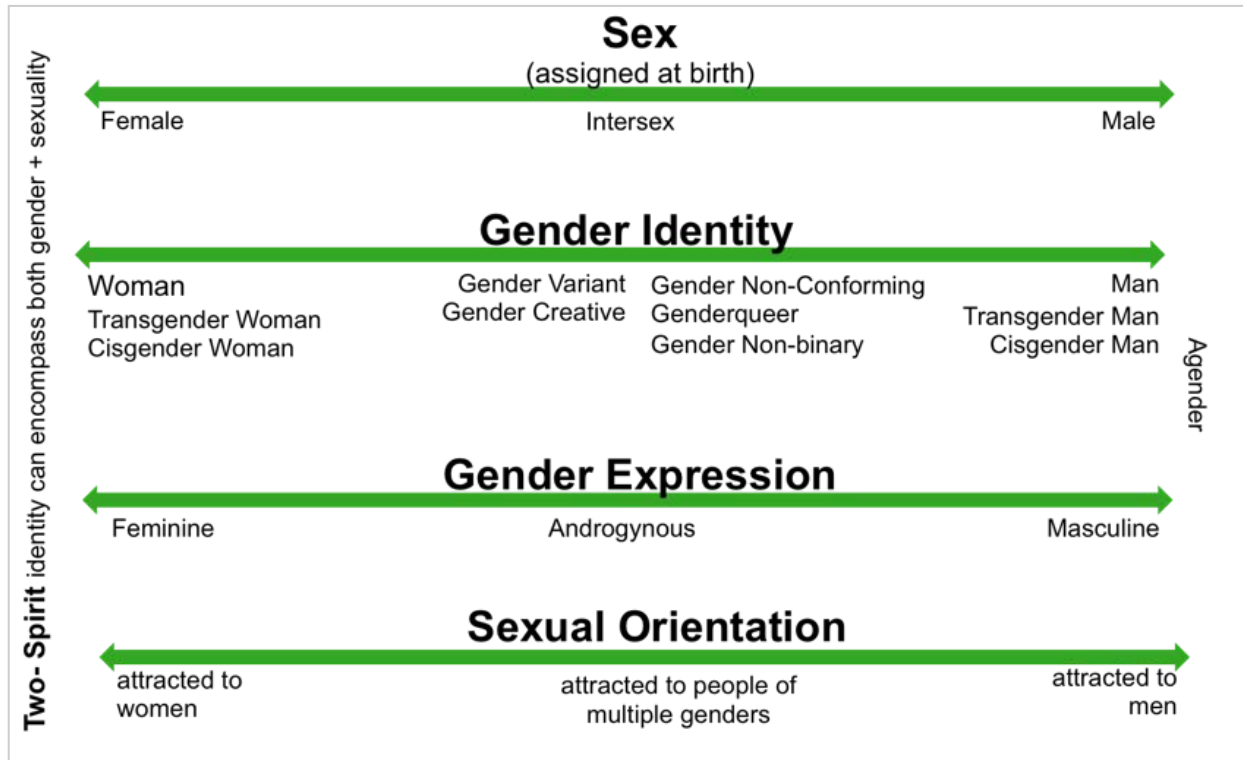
Two- Spirit identity can encompass both gender + sexuality

Sex
(assigned at birth)

Female
Intersex
Male

Gender Identity

Woman
Transgender Woman
Cisgender Woman

Gender Variant
Gender Creative

Gender Non-Conforming
Genderqueer
Gender Non-binary

Man
Transgender Man
Cisgender Man

Agender

Gender Expression

Feminine
Androgynous
Masculine

Sexual Orientation

attracted to women
attracted to people of multiple genders
attracted to men